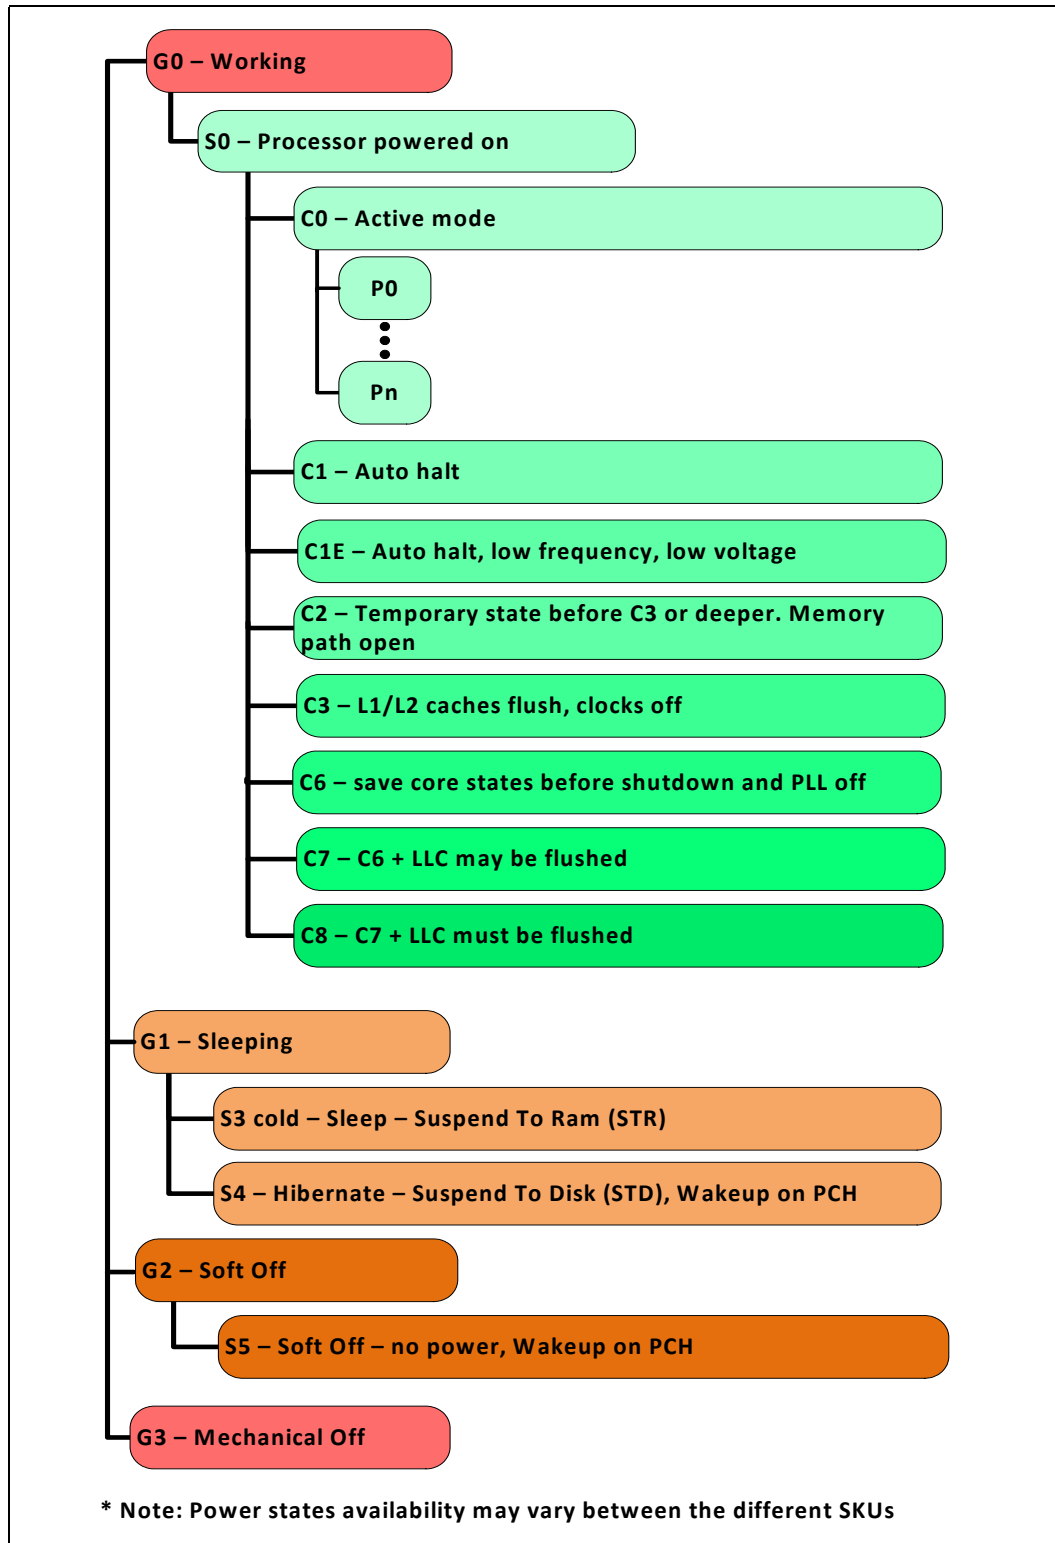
G0 – Working

S0 – Processor powered on

C0 – Active mode

P0

Pn

C1 – Auto halt

C1E – Auto halt, low frequency, low voltage

C2 – Temporary state before C3 or deeper. Memory path open

C3 – L1/L2 caches flush, clocks off

C6 – save core states before shutdown and PLL off

C7 – C6 + LLC may be flushed

C8 – C7 + LLC must be flushed

G1 – Sleeping

S3 cold – Sleep – Suspend To Ram (STR)

S4 – Hibernate – Suspend To Disk (STD), Wakeup on PCH

G2 – Soft Off

S5 – Soft Off – no power, Wakeup on PCH

G3 – Mechanical Off

* Note: Power states availability may vary between the different SKUs